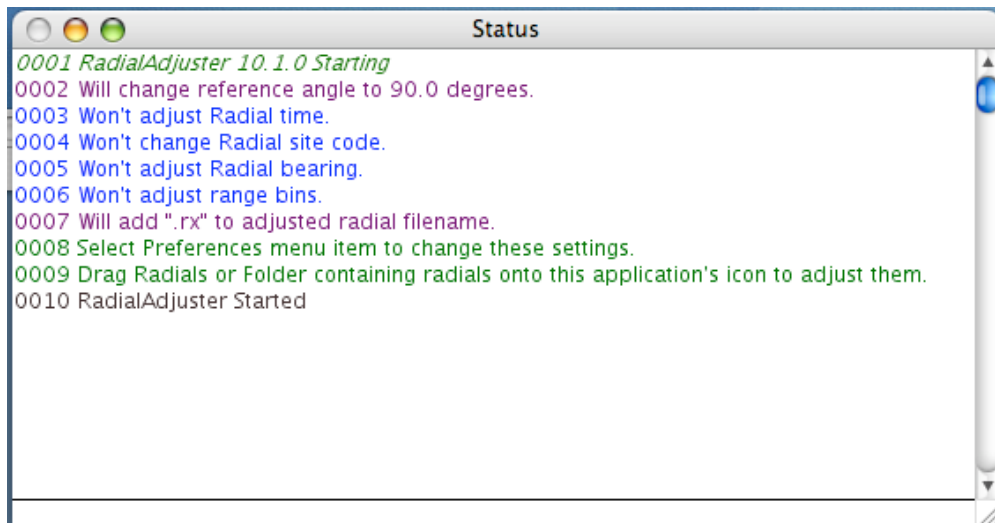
Status

0001 RadialAdjuster 10.1.0 Starting
0002 Will change reference angle to 90.0 degrees.
0003 Won't adjust Radial time.
0004 Won't change Radial site code.
0005 Won't adjust Radial bearing.
0006 Won't adjust range bins.
0007 Will add ".rx" to adjusted radial filename.
0008 Select Preferences menu item to change these settings.
0009 Drag Radials or Folder containing radials onto this application's icon to adjust them.
0010 RadialAdjuster Started